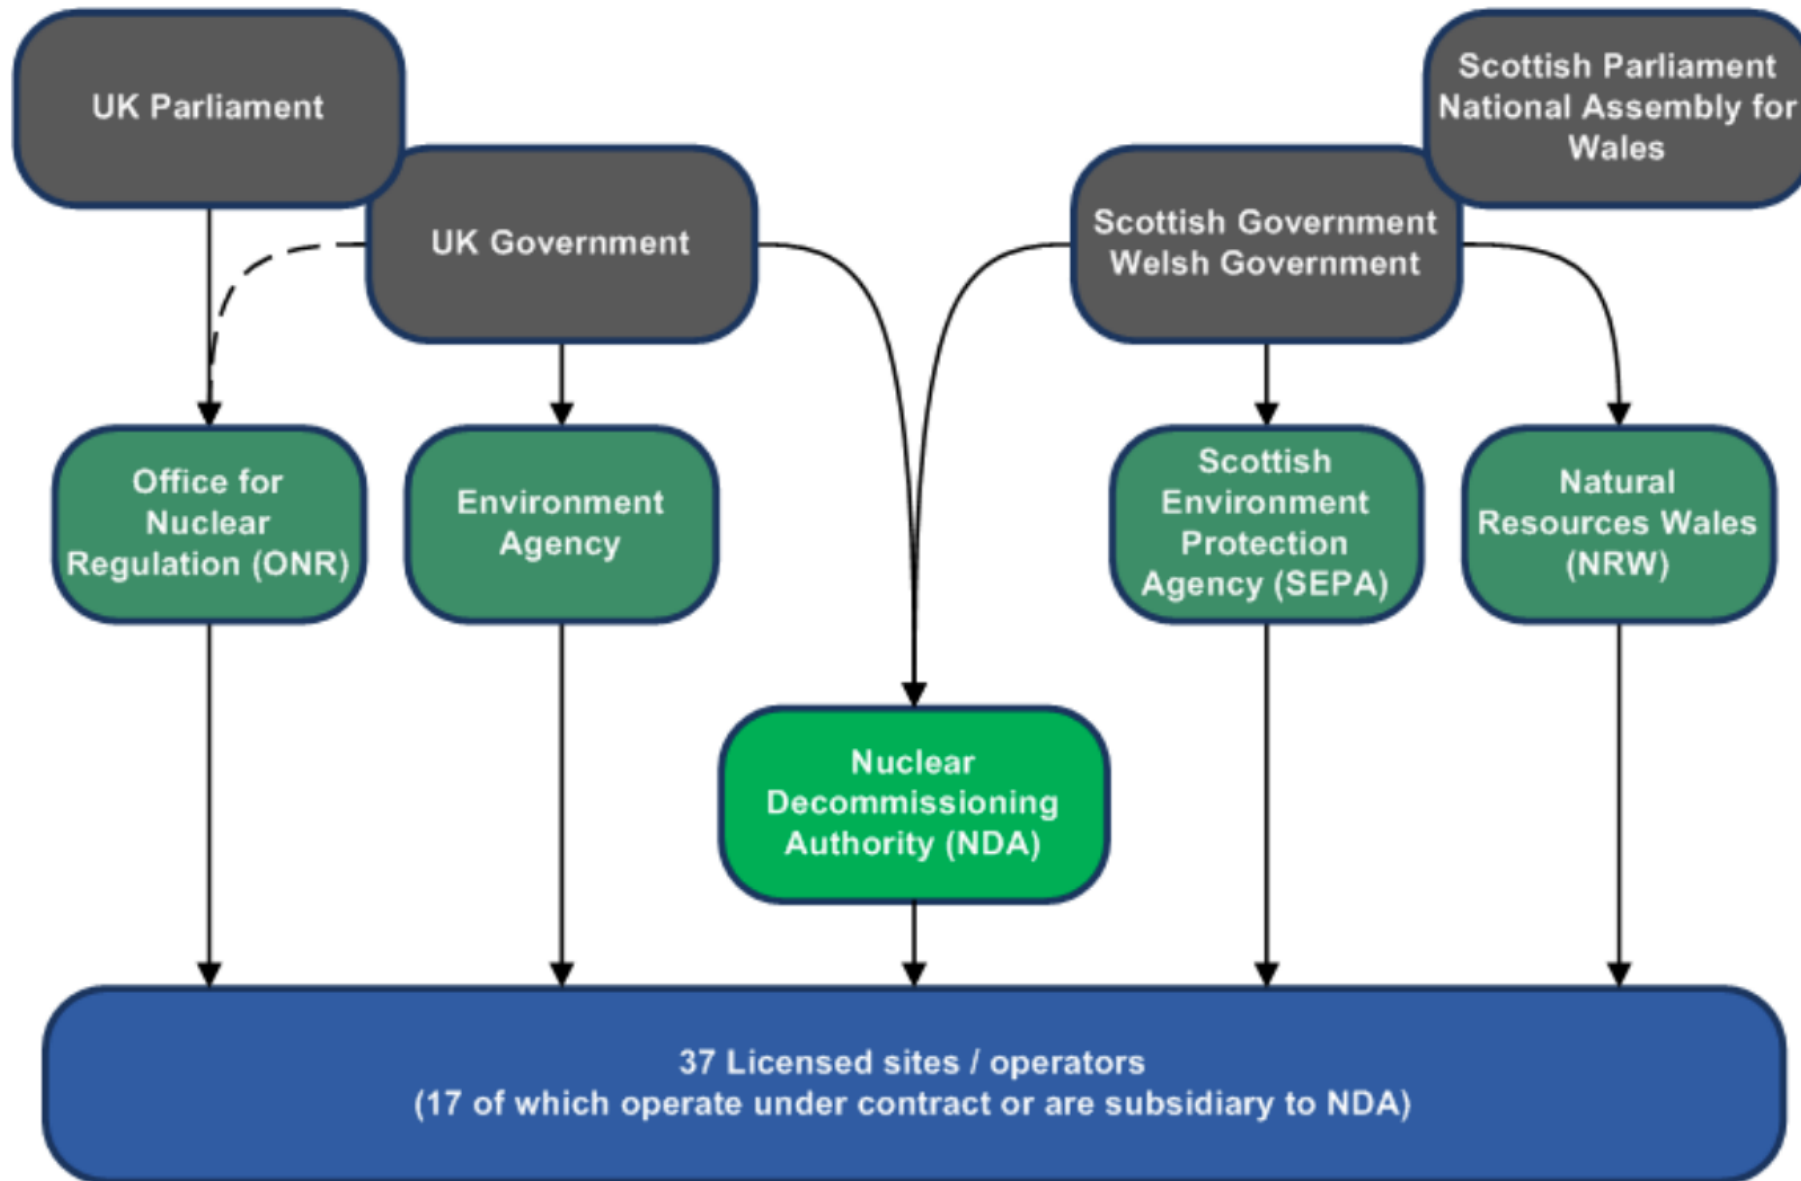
UK Parliament

Scottish Parliament
National Assembly for Wales

UK Government

Scottish Government
Welsh Government

Office for Nuclear Regulation (ONR)

Environment Agency

Scottish Environment Protection Agency (SEPA)

Natural Resources Wales (NRW)

Nuclear Decommissioning Authority (NDA)

37 Licensed sites / operators
(17 of which operate under contract or are subsidiary to NDA)